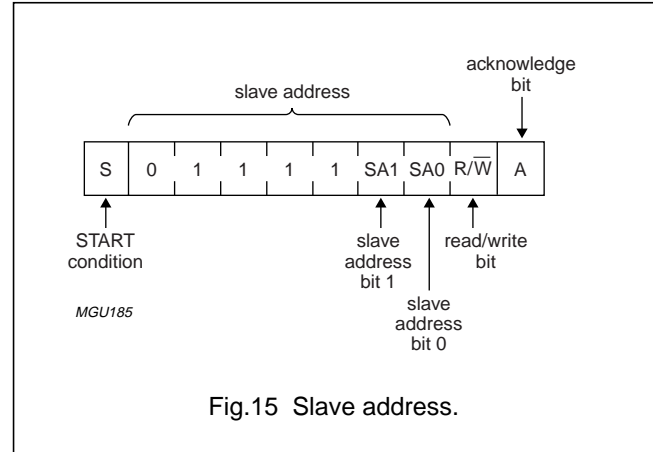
acknowledge bit

slave address

| S | 0 | 1 | 1 | 1 | 1 | SA1 | SA0 | R/$\overline{W}$ | A |
|---|---|---|---|---|---|---|---|---|---|

START condition

slave address bit 1

read/write bit

slave address bit 0

MGU185

Fig.15 Slave address.